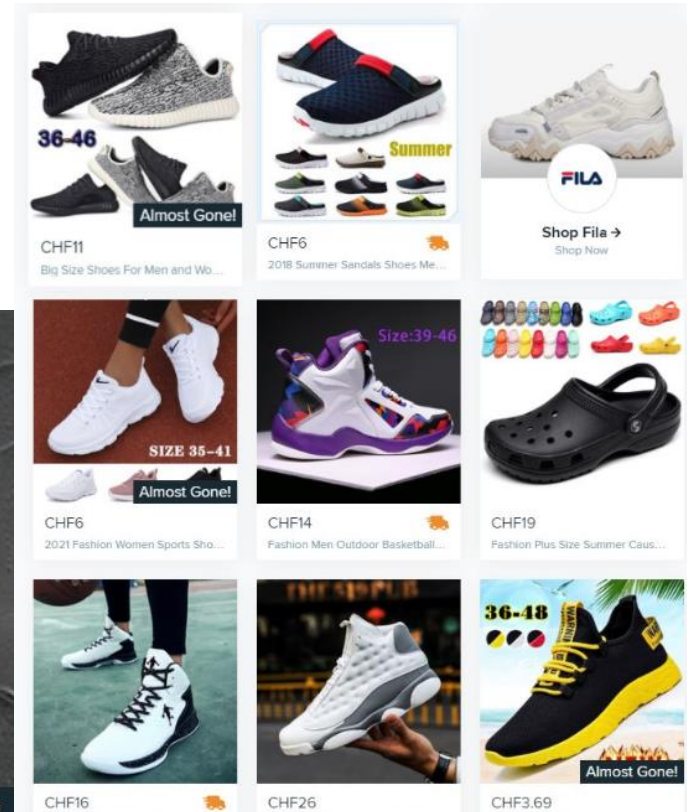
36-46

Almost Gone!

CHF11

Big Size Shoes For Men and Wo...

Summer

CHF6

2018 Summer Sandals Shoes Me...

FILA

Shop Fila →

Shop Now

SIZE 35-41

Almost Gone!

CHF6

2021 Fashion Women Sports Sho...

Size:39-46

CHF14

Fashion Men Outdoor Basketball...

CHF19

Fashion Plus Size Summer Caus...

CHF16

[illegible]

CHF26

36-48

Almost Gone!

CHF3.69